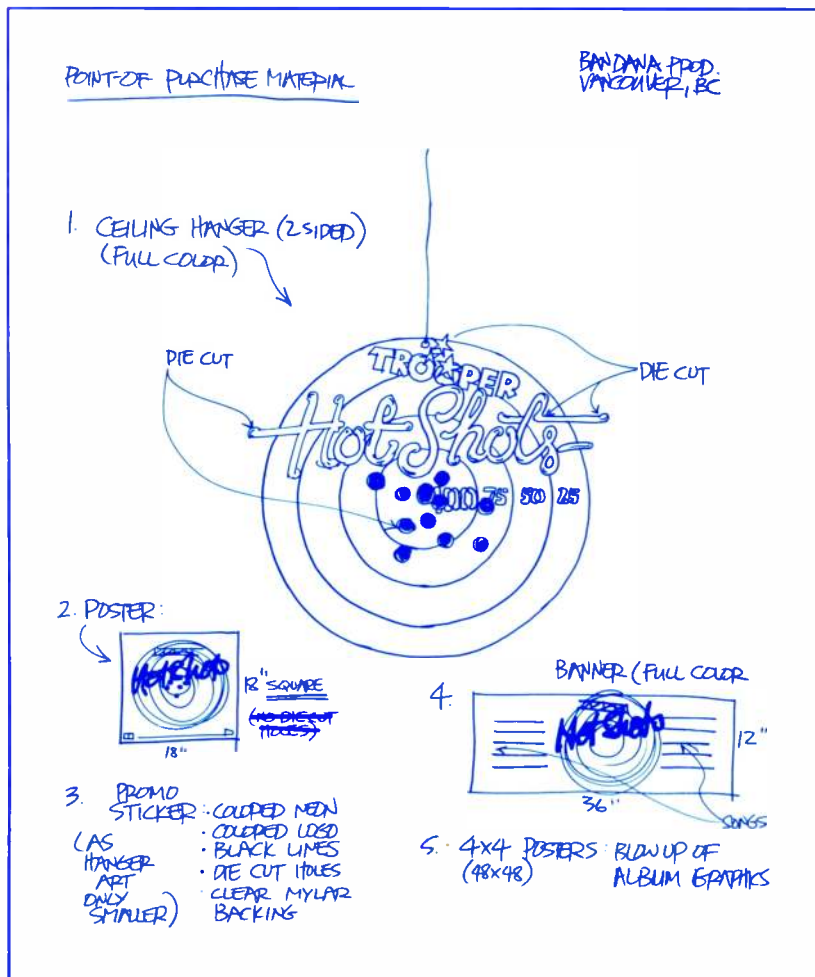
POINT-OF PURCHASE MATERIAL

BANDANA PROD.
VANCOUVER, BC

1. CEILING HANGER (2 SIDED)
(FULL COLOR)

DIE CUT

DIE CUT

TROOPER
Hot Shots
100 75 50 25

2. POSTER:

Hot Shots

12" SQUARE

~~(NO DIE CUT HOLES)~~

18"

4. BANNER (FULL COLOR

Hot Shots

12"

36"

SONGS

3. PROMO STICKER: · COLORED NEON
· COLORED LOGO
· BLACK LINES
· DIE CUT HOLES
· CLEAR MYLAR BACKING

(AS HANGER ART ONLY SMALLER)

5. 4x4 POSTERS: BLOW UP OF ALBUM GRAPHICS
(48x48)